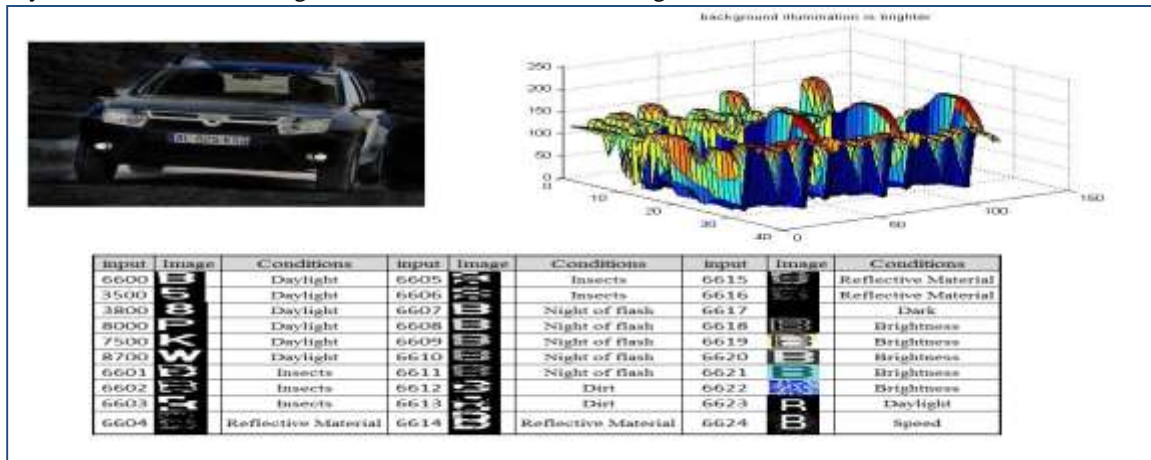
background illumination is brighter

250
200
150
100
50
0

10
20
30
40
0
50
100
150

| input | Image | Conditions | input | Image | Conditions | input | Image | Conditions |
|---|---|---|---|---|---|---|---|---|
| 6600 | B | Daylight | 6605 | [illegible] | Insects | 6615 | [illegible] | Reflective Material |
| 3500 | S | Daylight | 6606 | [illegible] | Insects | 6616 | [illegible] | Reflective Material |
| 3800 | B | Daylight | 6607 | B | Night of flash | 6617 | | Dark |
| 8000 | P | Daylight | 6608 | B | Night of flash | 6618 | B | Brightness |
| 7500 | K | Daylight | 6609 | B | Night of flash | 6619 | B | Brightness |
| 8700 | W | Daylight | 6610 | B | Night of flash | 6620 | B | Brightness |
| 6601 | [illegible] | Insects | 6611 | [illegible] | Night of flash | 6621 | B | Brightness |
| 6602 | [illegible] | Insects | 6612 | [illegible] | Dirt | 6622 | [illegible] | Brightness |
| 6603 | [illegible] | Insects | 6613 | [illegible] | Dirt | 6623 | R | Daylight |
| 6604 | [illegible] | Reflective Material | 6614 | B | Reflective Material | 6624 | B | Speed |